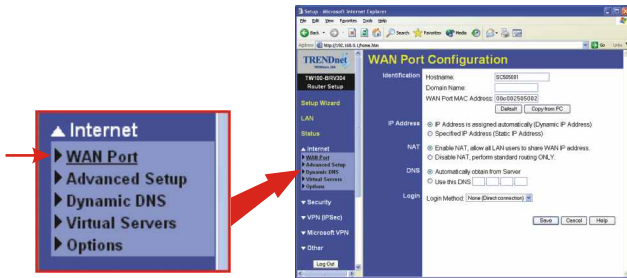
▲ Internet
▶ WAN Port
▶ Advanced Setup
▶ Dynamic DNS
▶ Virtual Servers
▶ Options

Setup - Microsoft Internet Explorer

File Edit View Favorites Tools Help

Back Search Favorites Media

Address http://192.168.0.1/home.htm Go Links

TRENDnet

TW100-BRV304 Router Setup

Setup Wizard

LAN

Status

▲ Internet
▶ WAN Port
▶ Advanced Setup
▶ Dynamic DNS
▶ Virtual Servers
▶ Options

▼ Security

▼ VPN (IPSec)

▼ Microsoft VPN

▼ Other

Log Out

WAN Port Configuration

Identification Hostname: SC585001
Domain Name:
WAN Port MAC Address: 00c002585002
Default Copy from PC

IP Address
IP Address is assigned automatically (Dynamic IP Address)
Specified IP Address (Static IP Address)

NAT
Enable NAT, allow all LAN users to share WAN IP address.
Disable NAT, perform standard routing ONLY.

DNS
Automatically obtain from Server
Use this DNS

Login
Login Method: None (Direct connection)

Save Cancel Help